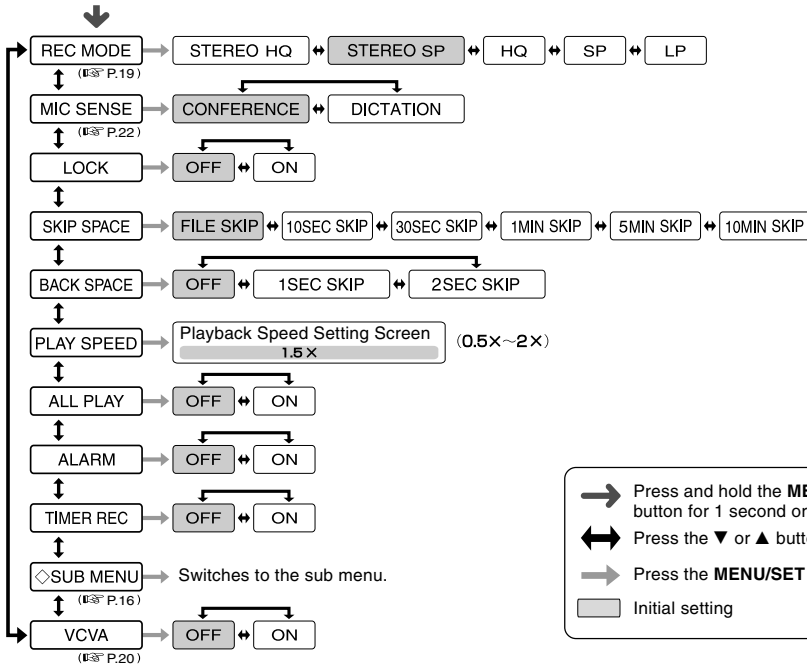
REC MODE
STEREO HQ
STEREO SP
HQ
SP
LP
(☞ P.19)

MIC SENSE
CONFERENCE
DICTATION
(☞ P.22)

LOCK
OFF
ON

SKIP SPACE
FILE SKIP
10SEC SKIP
30SEC SKIP
1MIN SKIP
5MIN SKIP
10MIN SKIP

BACK SPACE
OFF
1SEC SKIP
2SEC SKIP

PLAY SPEED
Playback Speed Setting Screen
1.5×
(0.5×~2×)

ALL PLAY
OFF
ON

ALARM
OFF
ON

TIMER REC
OFF
ON

◇SUB MENU
Switches to the sub menu.
(☞ P.16)

VCVA
OFF
ON
(☞ P.20)

Press and hold the **ME**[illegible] button for 1 second or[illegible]
Press the ▼ or ▲ butt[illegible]
Press the **MENU/SET**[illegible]
Initial setting